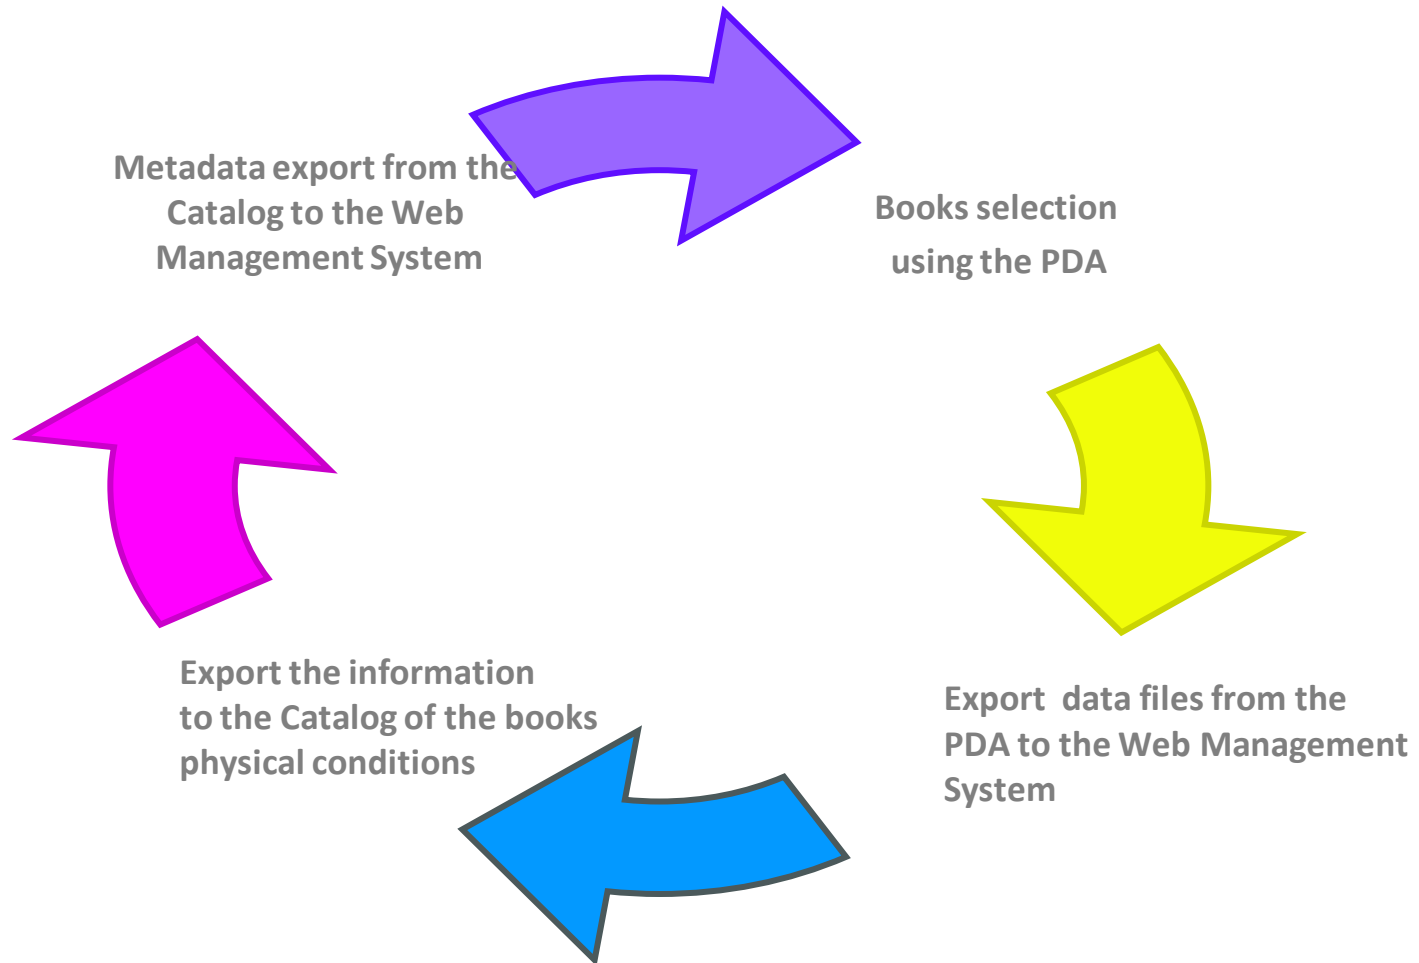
Metadata export from the Catalog to the Web Management System

Books selection using the PDA

Export data files from the PDA to the Web Management System

Export the information to the Catalog of the books physical conditions